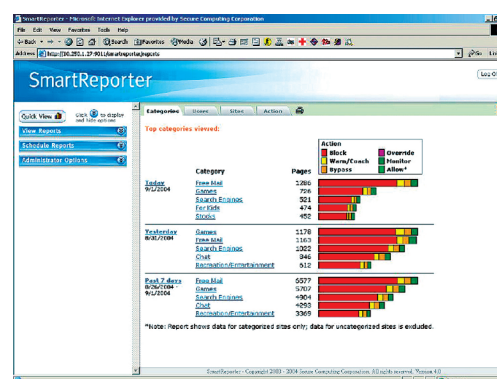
SmartReporter - Microsoft Internet Explorer provided by Secure Computing Corporation

File Edit View Favorites Tools Help

Back Search Favorites Media

Address http://10.251.1.17:9011/smartreporter/reports

Go Lin

SmartReporter

Log O

Quick View Click to display and hide options

View Reports

Schedule Reports

Administrator Options

Categories Users Sites Action

Top categories viewed:

Action
Block
Override
Warn/Coach
Monitor
Bypass
Allow*

Category Pages

Today 9/1/2004
Free Mail 1286
Games 726
Search Engines 521
For Kids 474
Stocks 452

Yesterday 8/31/2004
Games 1178
Free Mail 1163
Search Engines 1022
Chat 846
Recreation/Entertainment 612

Past 7 days 8/26/2004 - 9/1/2004
Free Mail 5577
Games 5707
Search Engines 4904
Chat 4293
Recreation/Entertainment 3369

*Note: Report shows data for categorized sites only; data for uncategorized sites is excluded.

SmartReporter - Copyright 2003 - 2004 Secure Computing Corporation. All rights reserved. Version 4.0